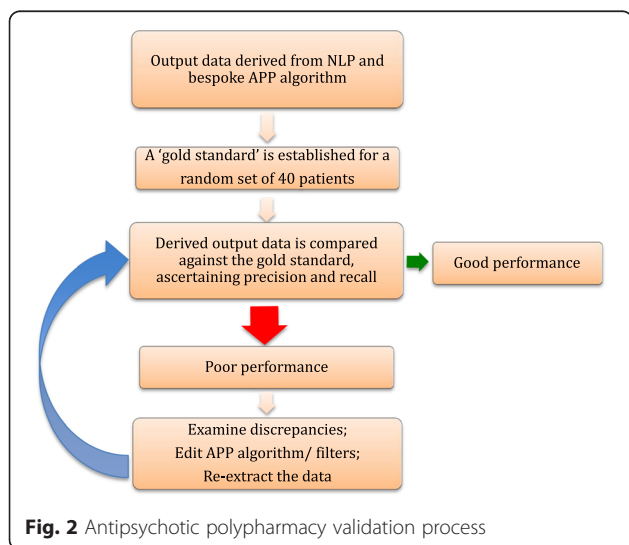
Output data derived from NLP and bespoke APP algorithm

A 'gold standard' is established for a random set of 40 patients

Derived output data is compared against the gold standard, ascertaining precision and recall

Good performance

Poor performance

Examine discrepancies;
Edit APP algorithm/ filters;
Re-extract the data

**Fig. 2** Antipsychotic polypharmacy validation process